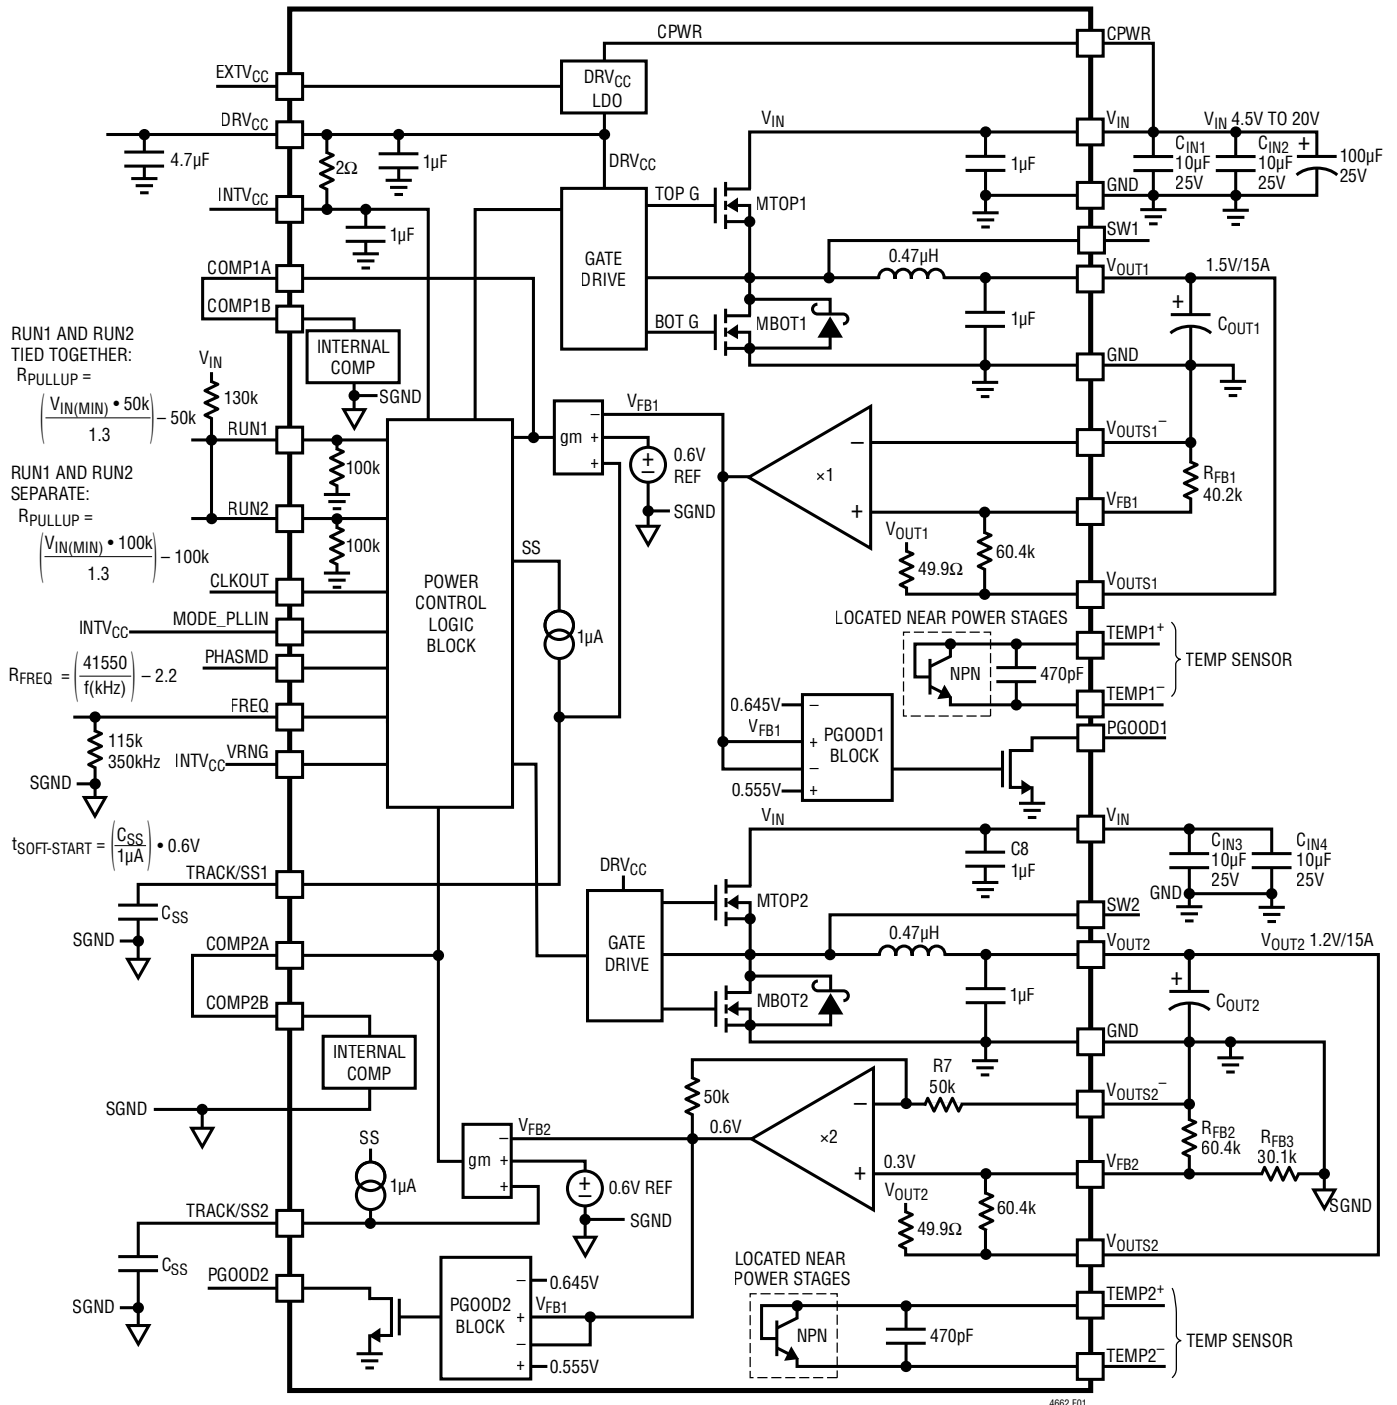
CPWR
CPWR
EXTV$_{CC}$
DRV$_{CC}$ LDO
DRV$_{CC}$
4.7µF
2Ω
1µF
DRV$_{CC}$
V$_{IN}$
V$_{IN}$
V$_{IN}$ 4.5V TO 20V
C$_{IN1}$ 10µF 25V
C$_{IN2}$ 10µF 25V
100µF 25V
1µF
GND
INTV$_{CC}$
1µF
TOP G
MTOP1
GATE DRIVE
SW1
COMP1A
0.47µH
V$_{OUT1}$
1.5V/15A
COMP1B
BOT G
MBOT1
1µF
C$_{OUT1}$
INTERNAL COMP
GND
SGND
RUN1 AND RUN2 TIED TOGETHER:
R$_{PULLUP}$ = $\left(\frac{V_{IN(MIN)} \bullet 50k}{1.3}\right) - 50k$
V$_{IN}$
130k
RUN1
100k
gm
V$_{FB1}$
0.6V REF
SGND
×1
V$_{OUTS1}$$^-$
R$_{FB1}$ 40.2k
V$_{FB1}$
RUN1 AND RUN2 SEPARATE:
R$_{PULLUP}$ = $\left(\frac{V_{IN(MIN)} \bullet 100k}{1.3}\right) - 100k$
RUN2
100k
SS
V$_{OUT1}$
49.9Ω
60.4k
CLKOUT
POWER CONTROL LOGIC BLOCK
V$_{OUTS1}$
INTV$_{CC}$
MODE_PLLIN
1µA
LOCATED NEAR POWER STAGES
TEMP1$^+$
R$_{FREQ}$ = $\left(\frac{41550}{f(kHz)}\right) - 2.2$
PHASMD
NPN
470pF
TEMP SENSOR
TEMP1$^-$
FREQ
0.645V
V$_{FB1}$
PGOOD1 BLOCK
PGOOD1
115k 350kHz
INTV$_{CC}$
VRNG
SGND
0.555V
V$_{IN}$
V$_{IN}$
t$_{SOFT-START}$ = $\left(\frac{C_{SS}}{1µA}\right) \bullet 0.6V$
C8 1µF
C$_{IN3}$ 10µF 25V
C$_{IN4}$ 10µF 25V
DRV$_{CC}$
TRACK/SS1
GND
MTOP2
C$_{SS}$
SW2
SGND
COMP2A
GATE DRIVE
0.47µH
V$_{OUT2}$
V$_{OUT2}$ 1.2V/15A
COMP2B
MBOT2
1µF
C$_{OUT2}$
INTERNAL COMP
GND
R7 50k
SGND
50k
V$_{OUTS2}$$^-$
V$_{FB2}$
0.6V
×2
R$_{FB2}$ 60.4k
R$_{FB3}$ 30.1k
SS
gm
0.3V
V$_{FB2}$
1µA
0.6V REF
SGND
V$_{OUT2}$
60.4k
SGND
TRACK/SS2
49.9Ω
V$_{OUTS2}$
C$_{SS}$
PGOOD2
0.645V
LOCATED NEAR POWER STAGES
TEMP2$^+$
SGND
PGOOD2 BLOCK
V$_{FB1}$
NPN
470pF
TEMP SENSOR
0.555V
TEMP2$^-$
4662 F01